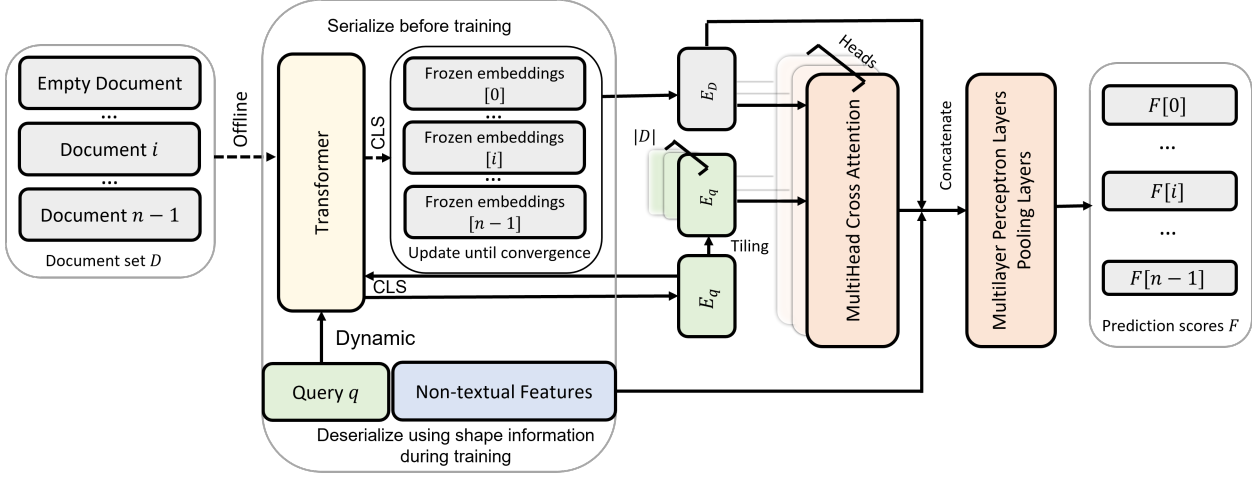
Empty Document

...

Document $i$

...

Document $n-1$

Document set $D$

Offline

Serialize before training

Transformer

CLS

Frozen embeddings $[0]$

...

Frozen embeddings $[i]$

...

Frozen embeddings $[n-1]$

Update until convergence

CLS

Dynamic

Query $q$

Non-textual Features

Deserialize using shape information during training

$E_D$

$|D|$

$E_q$

Tiling

$E_q$

Heads

MultiHead Cross Attention

Concatenate

Multilayer Perceptron Layers Pooling Layers

$F[0]$

...

$F[i]$

...

$F[n-1]$

Prediction scores $F$